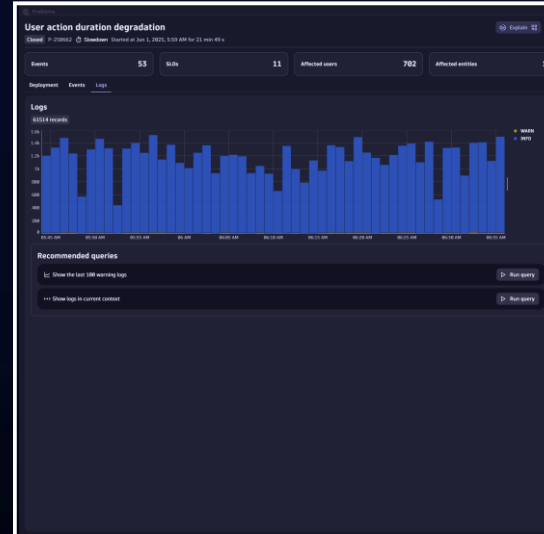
Problems

User action duration degradation

Explain

Closed P-250602 Slowdown Started at Jun 1, 2025, 5:59 AM for 31 min 49 s

Events 53

SLOs 11

Affected users 702

Affected entities

Deployment Events Logs

Logs

61514 records

WARN
INFO

1.6k
1.4k
1.2k
1k
800
600
400
200
0

05:45 AM
05:50 AM
05:55 AM
06 AM
06:05 AM
06:10 AM
06:15 AM
06:20 AM
06:25 AM
06:30 AM
06:35 AM

Recommended queries

Show the last 100 warning logs

Run query

Show logs in current context

Run query